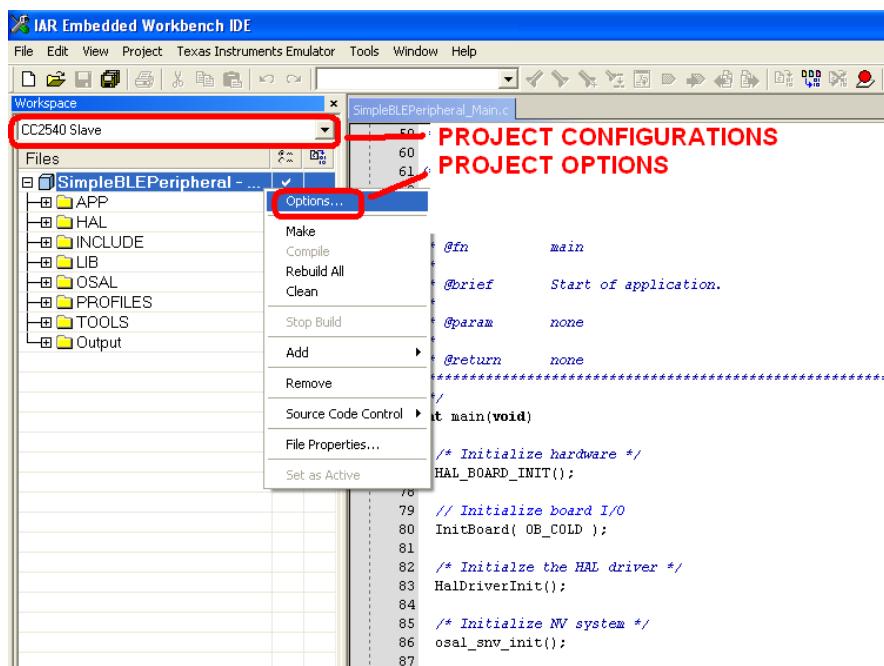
IAR Embedded Workbench IDE

File Edit View Project Texas Instruments Emulator Tools Window Help

Workspace

CC2540 Slave

Files

SimpleBLEPeripheral - ...

APP
HAL
INCLUDE
LIB
OSAL
PROFILES
TOOLS
Output

SimpleBLEPeripheral_Main.c

PROJECT CONFIGURATIONS
PROJECT OPTIONS

Options...
Make
Compile
Rebuild All
Clean
Stop Build
Add
Remove
Source Code Control
File Properties...
Set as Active

59
60
61

* @fn main

* @brief Start of application.

* @param none

* @return none
**********************************************
*/
nt main(void)

/* Initialize hardware */
HAL_BOARD_INIT();

78
79 // Initialize board I/O
80 InitBoard( OB_COLD );
81
82 /* Initialze the HAL driver */
83 HalDriverInit();
84
85 /* Initialize NV system */
86 osal_snv_init();
87